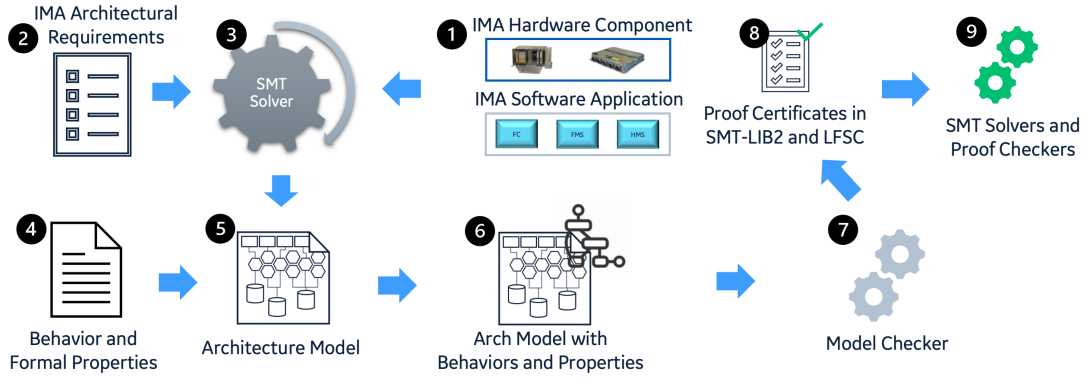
IMA Architectural Requirements
2

3
SMT Solver

1
IMA Hardware Component

IMA Software Application
FC
FMS
HMS

8
Proof Certificates in SMT-LIB2 and LFSC

9
SMT Solvers and Proof Checkers

4
Behavior and Formal Properties

5
Architecture Model

6
Arch Model with Behaviors and Properties

7
Model Checker